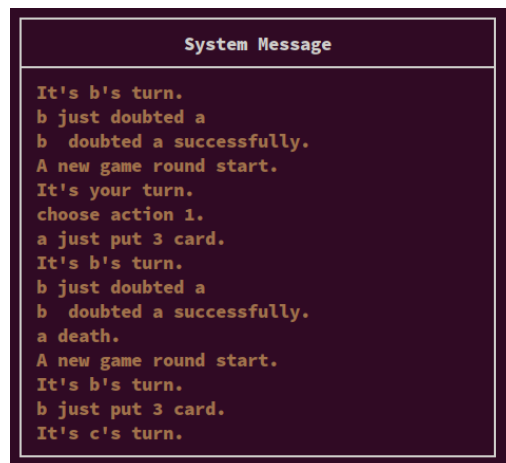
System Message

It's b's turn.
b just doubted a
b  doubted a successfully.
A new game round start.
It's your turn.
choose action 1.
a just put 3 card.
It's b's turn.
b just doubted a
b  doubted a successfully.
a death.
A new game round start.
It's b's turn.
b just put 3 card.
It's c's turn.